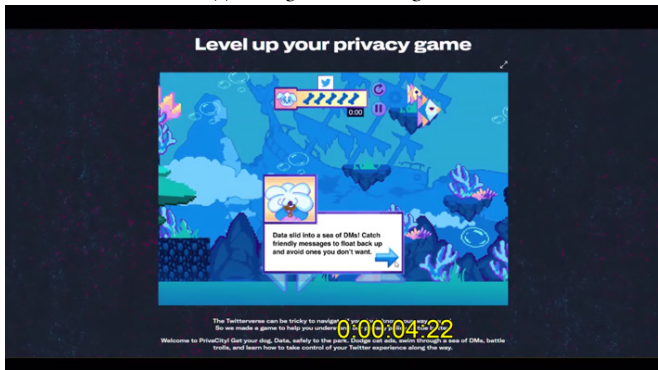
Level up your privacy game

0:00

Data slid into a sea of DMs! Catch friendly messages to float back up and avoid ones you don't want.

The Twitterverse can be tricky to navigat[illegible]
So we made a game to help you unders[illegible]

0:00:04:22

Welcome to PrivaCity! Get your dog, Data, safely to the park. Dodge cat ads, swim through a sea of DMs, battle trolls, and learn how to take control of your Twitter experience along the way.